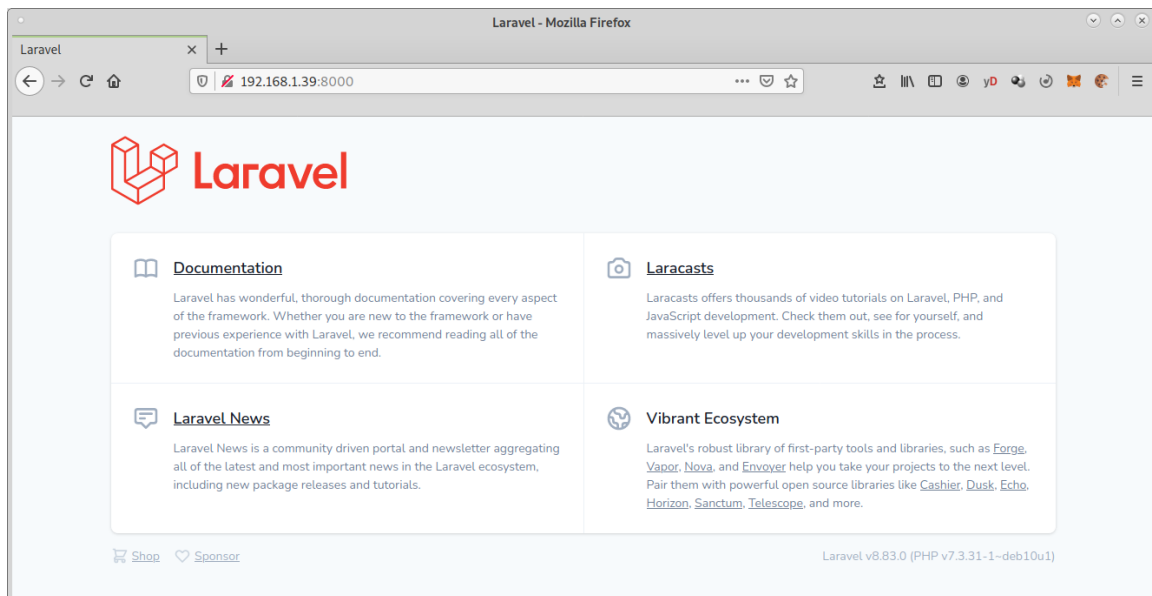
Laravel - Mozilla Firefox

Laravel ×
+

192.168.1.39:8000

yD

Laravel

Documentation

Laravel has wonderful, thorough documentation covering every aspect of the framework. Whether you are new to the framework or have previous experience with Laravel, we recommend reading all of the documentation from beginning to end.

Laracasts

Laracasts offers thousands of video tutorials on Laravel, PHP, and JavaScript development. Check them out, see for yourself, and massively level up your development skills in the process.

Laravel News

Laravel News is a community driven portal and newsletter aggregating all of the latest and most important news in the Laravel ecosystem, including new package releases and tutorials.

Vibrant Ecosystem

Laravel's robust library of first-party tools and libraries, such as Forge, Vapor, Nova, and Envoyer help you take your projects to the next level. Pair them with powerful open source libraries like Cashier, Dusk, Echo, Horizon, Sanctum, Telescope, and more.

Shop Sponsor

Laravel v8.83.0 (PHP v7.3.31-1~deb10u1)